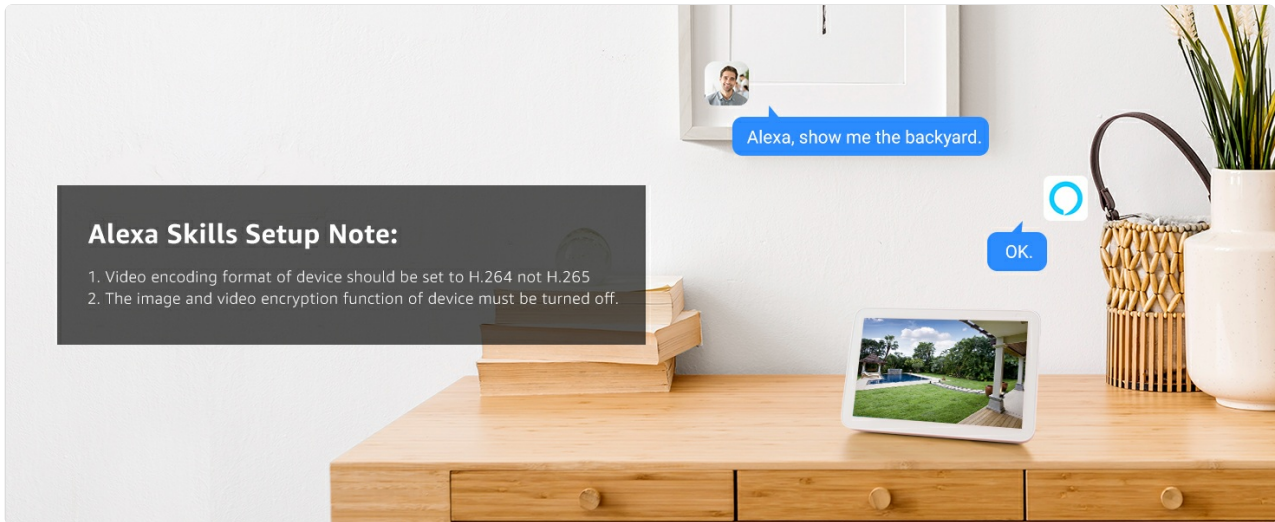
Alexa, show me the backyard.

OK.

Alexa Skills Setup Note:

1. Video encoding format of device should be set to H.264 not H.265
2. The image and video encryption function of device must be turned off.